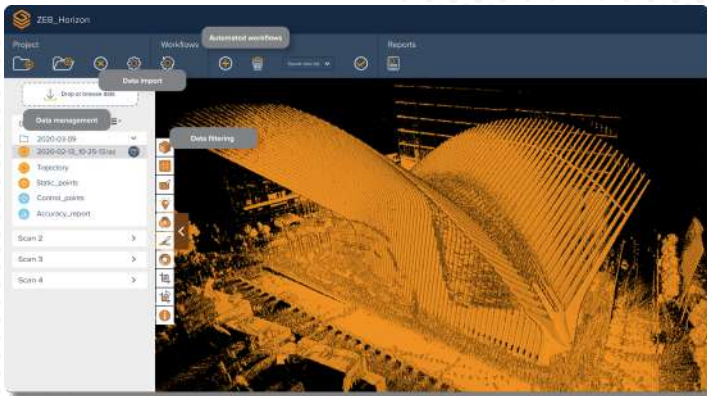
ZEB_Horizon

Project

Workflows

Automated workflows

Reports

Data import

Drop or browse data

Data management

Data filtering

2020-03-09

2020-02-13_10-25-13.laz

Trajectory

Static_points

Control_points

Accuracy_report

Scan 2

Scan 3

Scan 4